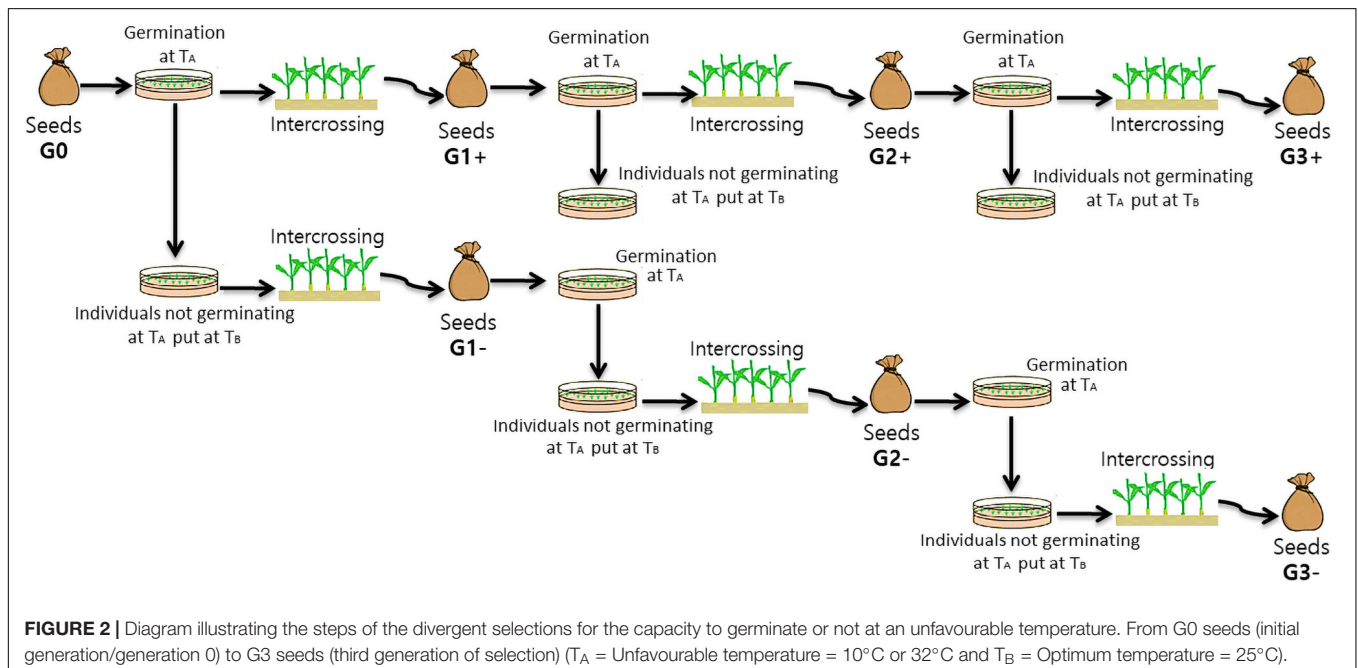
Germination at $T_A$

Seeds
G0

Intercrossing

Seeds
G1+

Germination at $T_A$

Intercrossing

Individuals not germinating at $T_A$ put at $T_B$

Seeds
G2+

Germination at $T_A$

Intercrossing

Individuals not germinating at $T_A$ put at $T_B$

Seeds
G3+

Intercrossing

Individuals not germinating at $T_A$ put at $T_B$

Seeds
G1-

Germination at $T_A$

Intercrossing

Individuals not germinating at $T_A$ put at $T_B$

Seeds
G2-

Germination at $T_A$

Intercrossing

Individuals not germinating at $T_A$ put at $T_B$

Seeds
G3-

**FIGURE 2 |** Diagram illustrating the steps of the divergent selections for the capacity to germinate or not at an unfavourable temperature. From G0 seeds (initial generation/generation 0) to G3 seeds (third generation of selection) ($T_A$ = Unfavourable temperature = 10°C or 32°C and $T_B$ = Optimum temperature = 25°C).